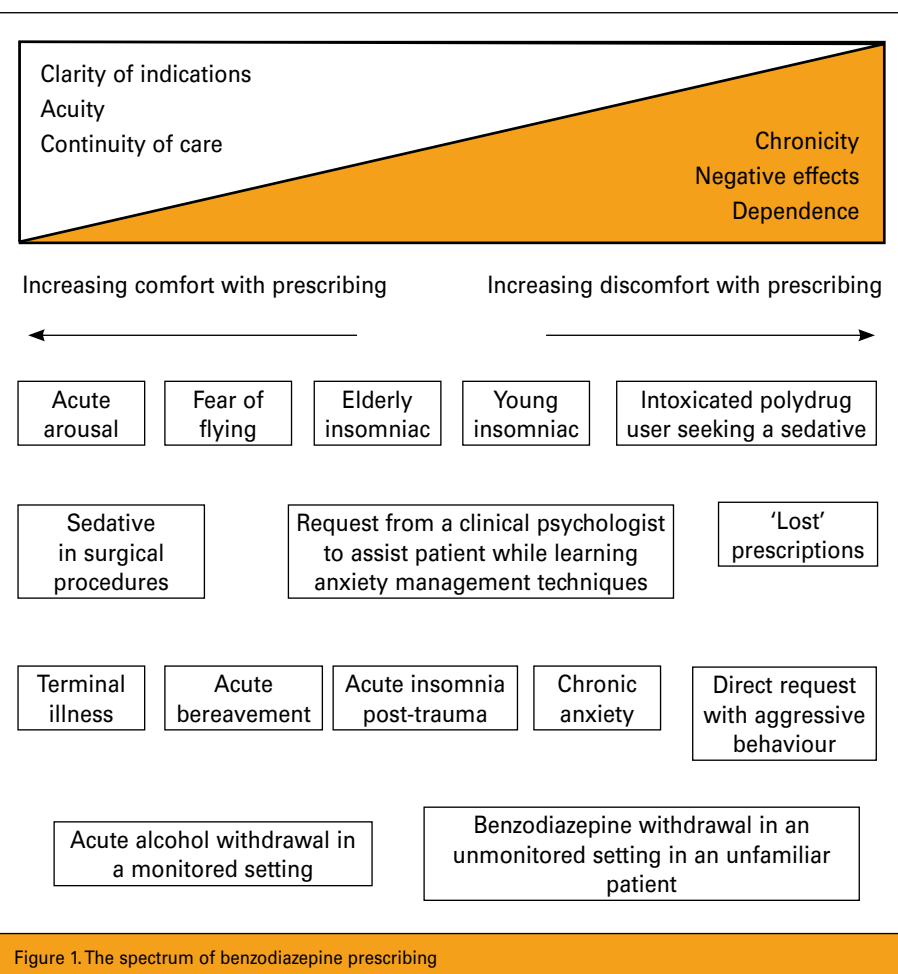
Clarity of indications
Acuity
Continuity of care

Chronicity
Negative effects
Dependence

Increasing comfort with prescribing

Increasing discomfort with prescribing

Acute arousal

Fear of flying

Elderly insomniac

Young insomniac

Intoxicated polydrug user seeking a sedative

Sedative in surgical procedures

Request from a clinical psychologist to assist patient while learning anxiety management techniques

'Lost' prescriptions

Terminal illness

Acute bereavement

Acute insomnia post-trauma

Chronic anxiety

Direct request with aggressive behaviour

Acute alcohol withdrawal in a monitored setting

Benzodiazepine withdrawal in an unmonitored setting in an unfamiliar patient

Figure 1. The spectrum of benzodiazepine prescribing